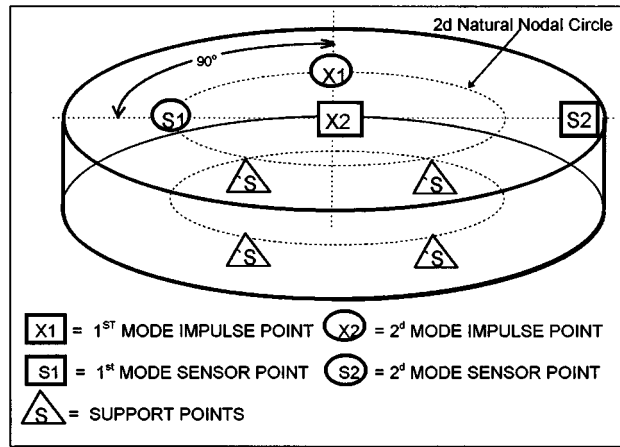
2d Natural Nodal Circle

90°

X1

S1

X2

S2

S

S

S

S

X1 = 1$^{ST}$ MODE IMPULSE POINT X2 = 2$^{d}$ MODE IMPULSE POINT

S1 = 1$^{st}$ MODE SENSOR POINT S2 = 2$^{d}$ MODE SENSOR POINT

S = SUPPORT POINTS